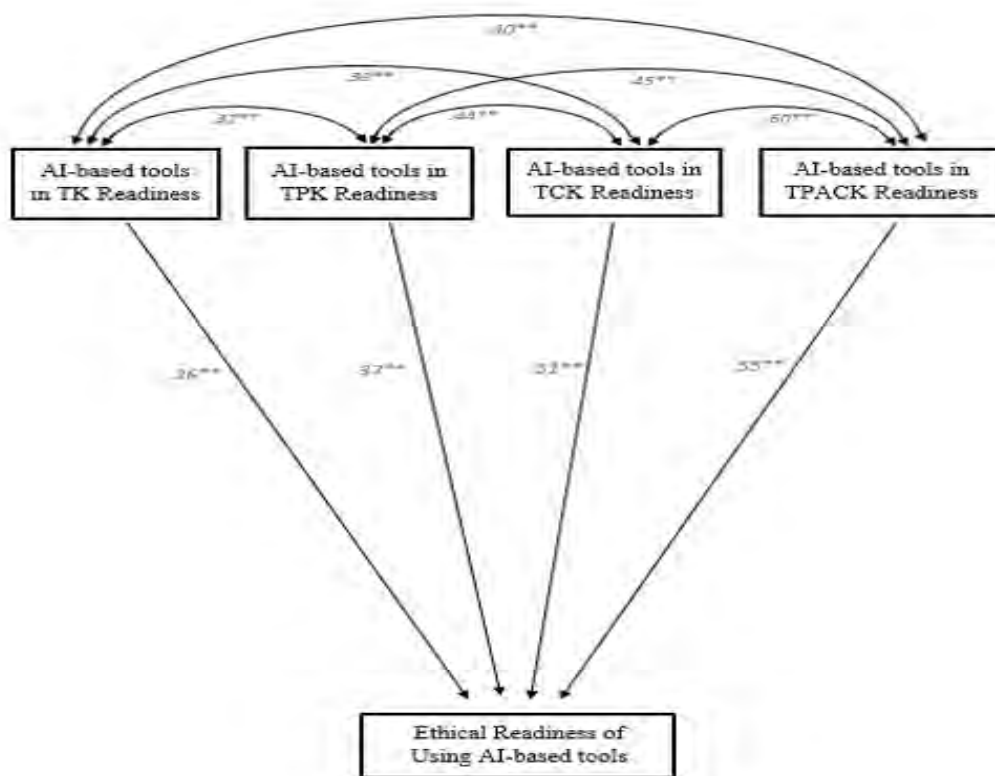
.40**

.38**

.45**

.32**

.44**

.60**

AI-based tools in TK Readiness

AI-based tools in TPK Readiness

AI-based tools in TCK Readiness

AI-based tools in TPACK Readiness

.36**

.37**

.31**

.35**

Ethical Readiness of Using AI-based tools